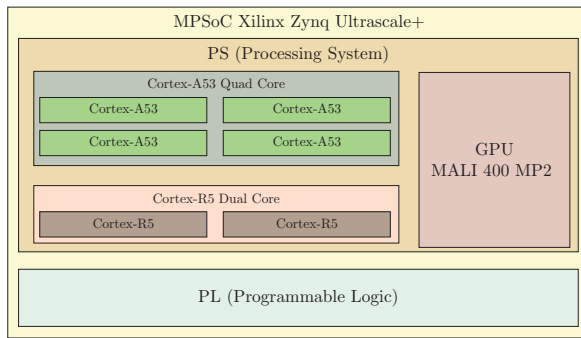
MPSoC Xilinx Zynq Ultrascale+

PS (Processing System)

Cortex-A53 Quad Core

Cortex-A53

Cortex-A53

Cortex-A53

Cortex-A53

GPU
MALI 400 MP2

Cortex-R5 Dual Core

Cortex-R5

Cortex-R5

PL (Programmable Logic)